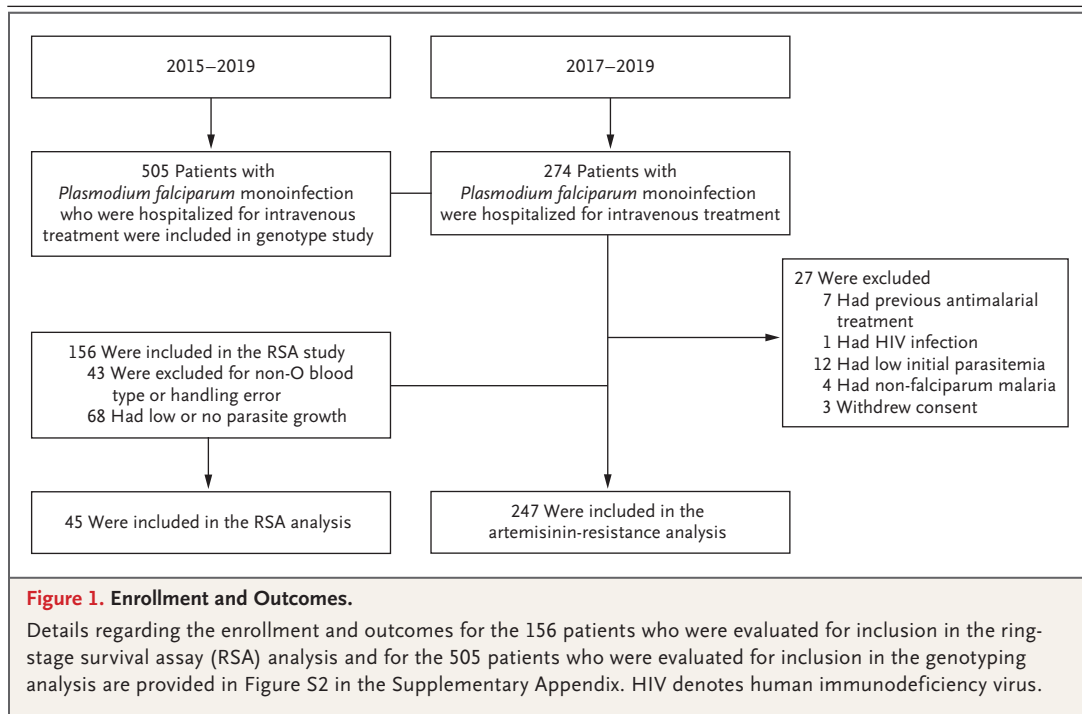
2015–2019

2017–2019

505 Patients with *Plasmodium falciparum* monoinfection who were hospitalized for intravenous treatment were included in genotype study

274 Patients with *Plasmodium falciparum* monoinfection were hospitalized for intravenous treatment

27 Were excluded
7 Had previous antimalarial treatment
1 Had HIV infection
12 Had low initial parasitemia
4 Had non-falciparum malaria
3 Withdrew consent

156 Were included in the RSA study
43 Were excluded for non-O blood type or handling error
68 Had low or no parasite growth

45 Were included in the RSA analysis

247 Were included in the artemisinin-resistance analysis

**Figure 1. Enrollment and Outcomes.**

Details regarding the enrollment and outcomes for the 156 patients who were evaluated for inclusion in the ring-stage survival assay (RSA) analysis and for the 505 patients who were evaluated for inclusion in the genotyping analysis are provided in Figure S2 in the Supplementary Appendix. HIV denotes human immunodeficiency virus.